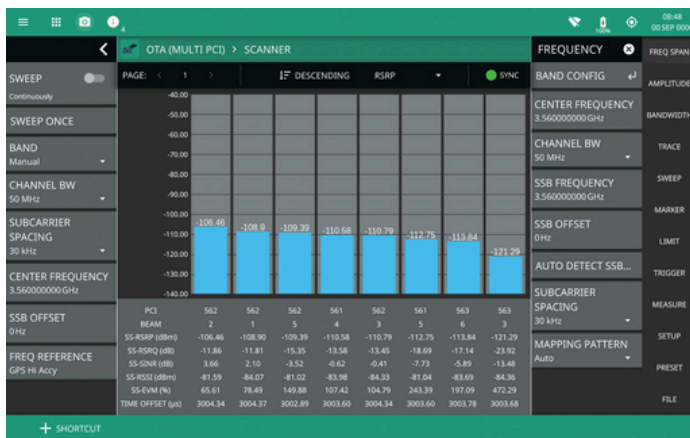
08:48
00 SEP 000
100%

OTA (MULTI PCI) > SCANNER

FREQUENCY

FREQ SPAN
AMPLITUDE
BANDWIDTH
TRACE
SWEEP
MARKER
LIMIT
TRIGGER
MEASURE
SETUP
PRESET
FILE

SWEEP
Continuously
SWEEP ONCE
BAND
Manual
CHANNEL BW
50 MHz
SUBCARRIER SPACING
30 kHz
CENTER FREQUENCY
3.560000000 GHz
SSB OFFSET
0 Hz
FREQ REFERENCE
GPS Hi Accy

PAGE: < 1 >
DESCENDING
RSRP
SYNC

-40.00
-50.00
-60.00
-70.00
-80.00
-90.00
-100.00
-110.00
-120.00
-130.00
-140.00

-106.46
-108.9
-109.39
-110.58
-110.79
-112.75
-113.84
-121.29

| PCI | 562 | 562 | 562 | 561 | 562 | 561 | 563 | 563 |
|---|---|---|---|---|---|---|---|---|
| BEAM | 2 | 1 | 5 | 4 | 3 | 5 | 6 | 3 |
| SS-RSRP (dBm) | -106.46 | -108.90 | -109.39 | -110.58 | -110.79 | -112.75 | -113.84 | -121.29 |
| SS-RSRQ (dB) | -11.86 | -11.81 | -15.35 | -13.58 | -13.45 | -18.69 | -17.14 | -23.92 |
| SS-SINR (dB) | 3.66 | 2.10 | -3.52 | -0.62 | -0.41 | -7.73 | -5.89 | -13.48 |
| SS-RSSI (dBm) | -81.59 | -84.07 | -81.02 | -83.98 | -84.33 | -81.04 | -83.69 | -84.36 |
| SS-EVM (%) | 65.61 | 78.49 | 149.88 | 107.42 | 104.79 | 243.39 | 197.09 | 472.29 |
| TIME OFFSET (µs) | 3004.34 | 3004.37 | 3002.89 | 3003.60 | 3004.34 | 3003.60 | 3003.78 | 3003.68 |

BAND CONFIG
CENTER FREQUENCY
3.560000000 GHz
CHANNEL BW
50 MHz
SSB FREQUENCY
3.560000000 GHz
SSB OFFSET
0 Hz
AUTO DETECT SSB...
SUBCARRIER SPACING
30 kHz
MAPPING PATTERN
Auto

SHORTCUT